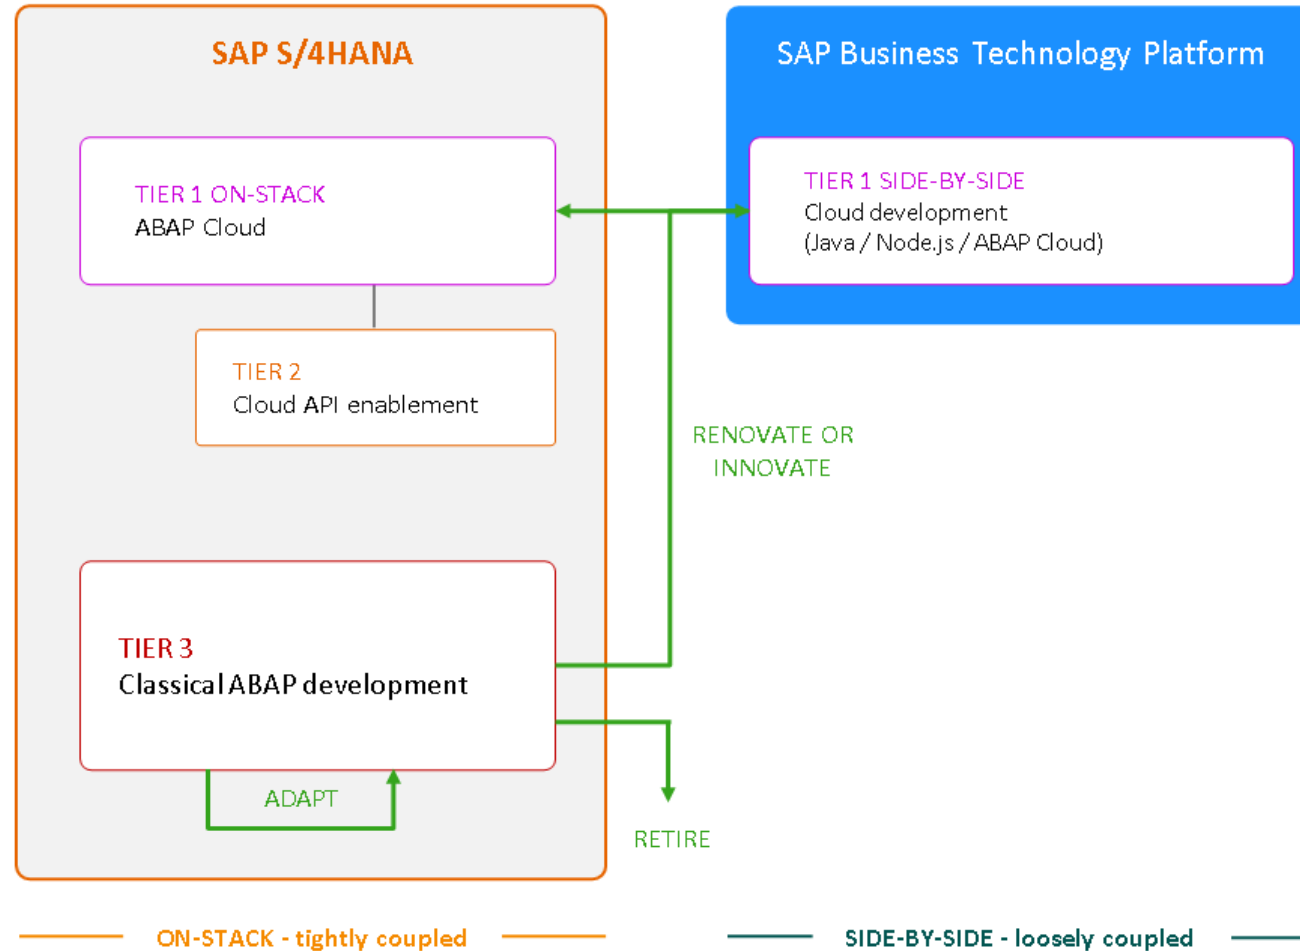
SAP S/4HANA

TIER 1 ON-STACK
ABAP Cloud

TIER 2
Cloud API enablement

TIER 3
Classical ABAP development

ADAPT

SAP Business Technology Platform

TIER 1 SIDE-BY-SIDE
Cloud development
(Java / Node.js / ABAP Cloud)

RENOVATE OR INNOVATE

RETIRE

ON-STACK - tightly coupled

SIDE-BY-SIDE - loosely coupled